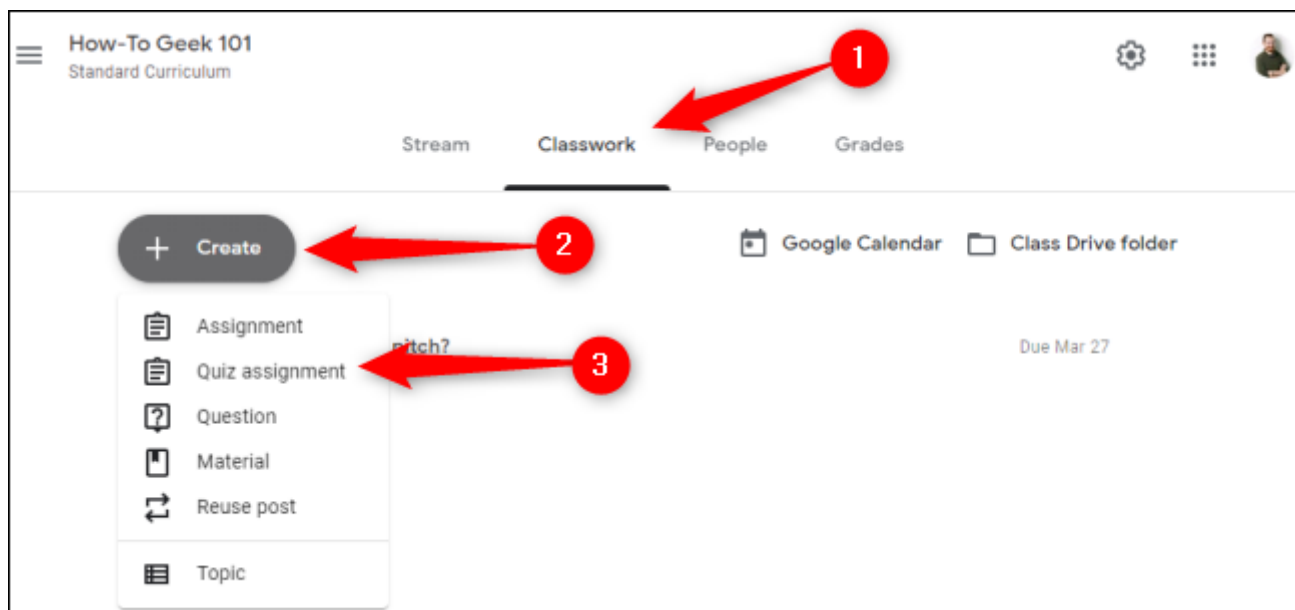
How-To Geek 101
Standard Curriculum

1

Stream Classwork People Grades

Create 2

Google Calendar Class Drive folder

Assignment
Quiz assignment
Question
Material
Reuse post
Topic

itch?

3

Due Mar 27